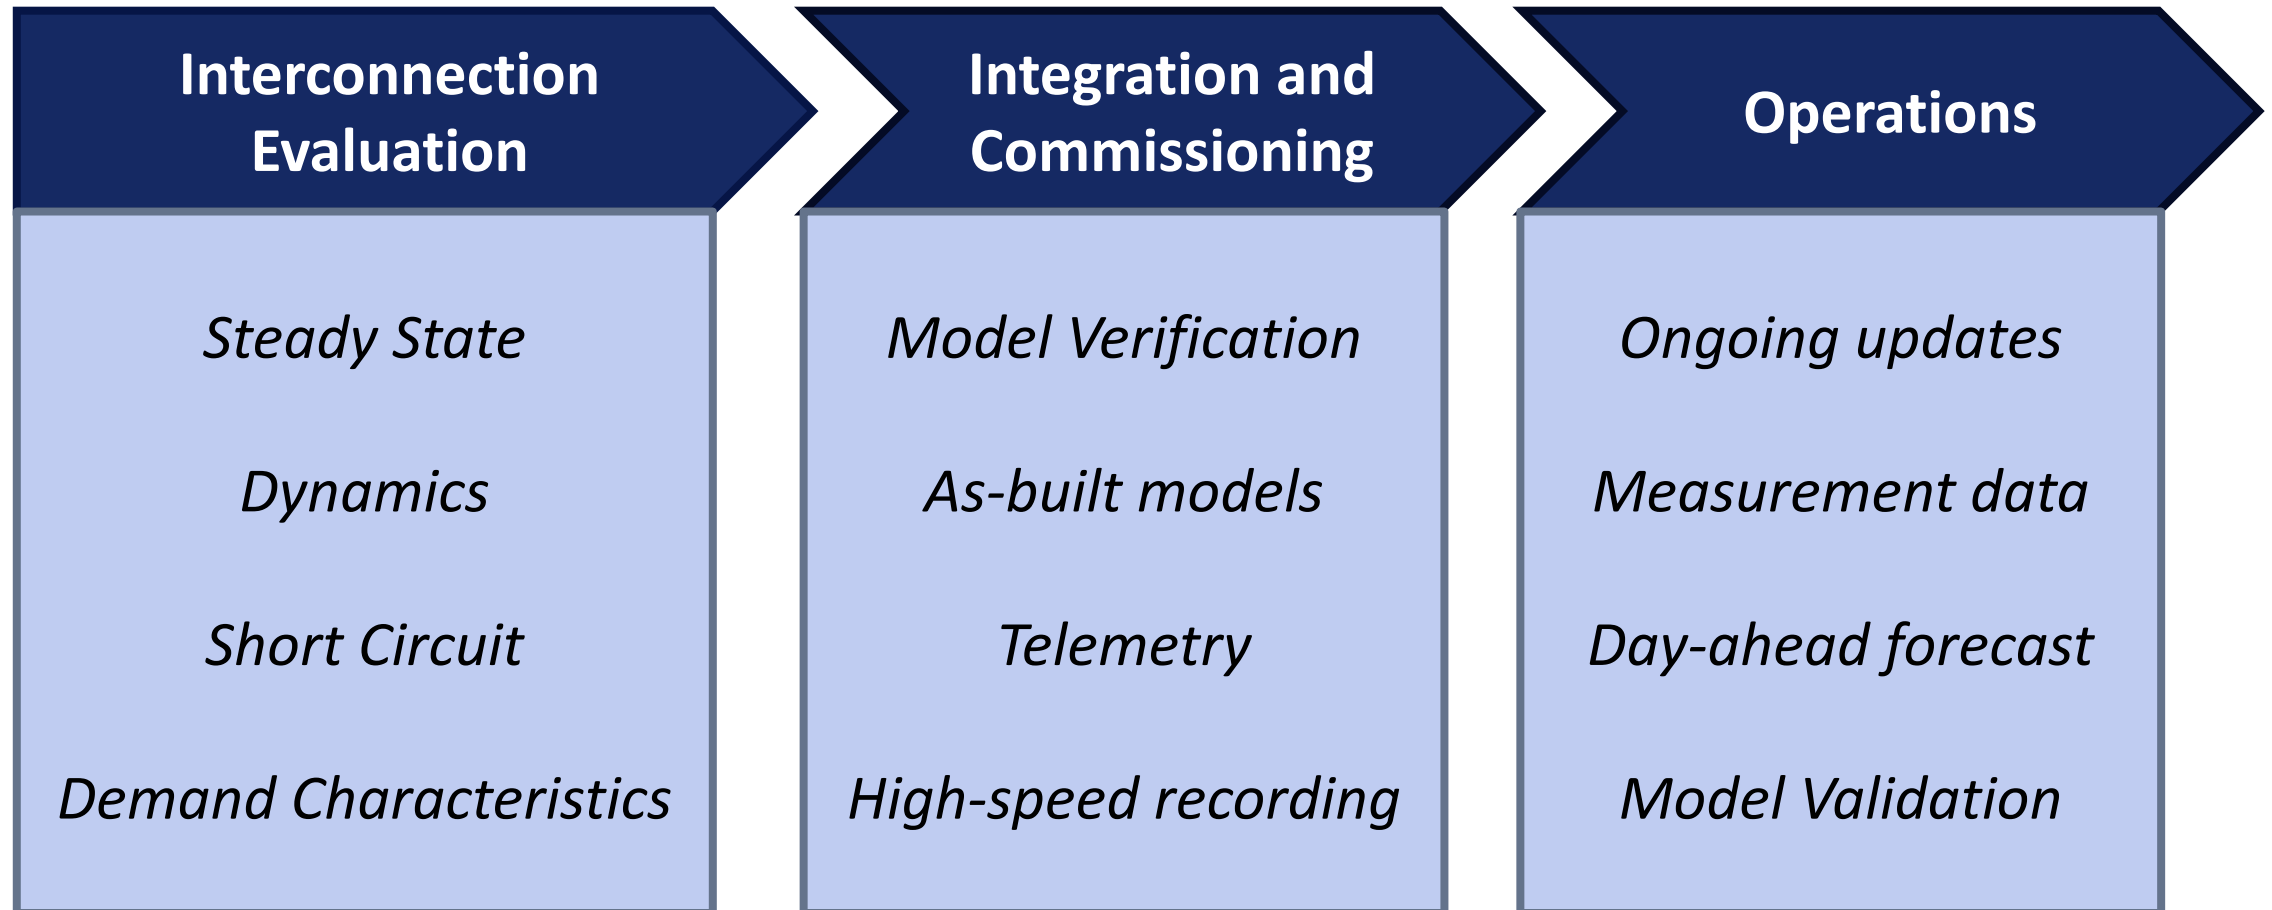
Interconnection Evaluation

Steady State

Dynamics

Short Circuit

Demand Characteristics

Integration and Commissioning

Model Verification

As-built models

Telemetry

High-speed recording

Operations

Ongoing updates

Measurement data

Day-ahead forecast

Model Validation